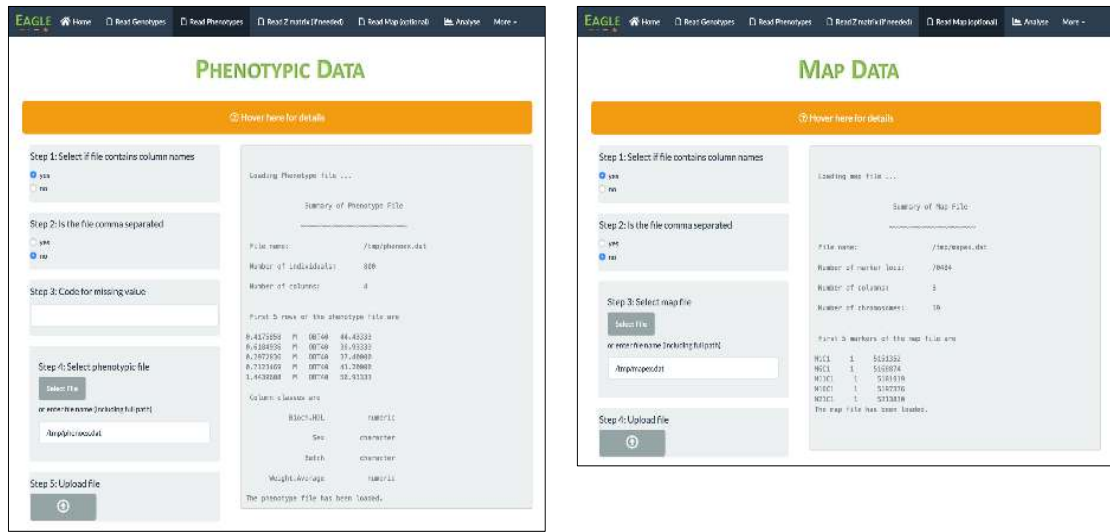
EAGLE Home Read Genotypes Read Phenotypes Read Z matrix (if needed) Read Map (optional) Analyse More

PHENOTYPIC DATA

Hover here for details

Step 1: Select if file contains column names
yes
no

Step 2: Is the file comma separated
yes
no

Step 3: Code for missing value

Step 4: Select phenotypic file
Select File
or enter file name (including full path)
/tmp/phenos.dat

Step 5: Upload file

Loading Phenotype file ...

Summary of Phenotype File

File name: /tmp/phenos.dat

Number of individuals: 800

Number of columns: 4

First 5 rows of the phenotype file are

0.4175958 M 0DT40 44.43333
0.6104936 M 0DT40 31.93333
0.2973936 M 0DT40 37.40000
0.7121609 M 0DT40 41.20000
1.4438000 M 0DT40 50.91333

Column classes are

Block.HOL numeric

Sex character

Batch character

Weight.Average numeric

The phenotype file has been loaded.

EAGLE Home Read Genotypes Read Phenotypes Read Z matrix (if needed) Read Map (optional) Analyse More

MAP DATA

Hover here for details

Step 1: Select if file contains column names
yes
no

Step 2: Is the file comma separated
yes
no

Step 3: Select map file
Select File
or enter file name (including full path)
/tmp/mapexdat

Step 4: Upload file

Loading map file ...

Summary of Map File

File name: /tmp/mapex.dat

Number of marker loci: 70404

Number of columns: 3

Number of chromosomes: 19

First 5 markers of the map file are

M1C1 1 5153352
M2C1 1 5169874
M3C1 1 5183439
M4C1 1 5192376
M5C1 1 5733838
The map file has been loaded.